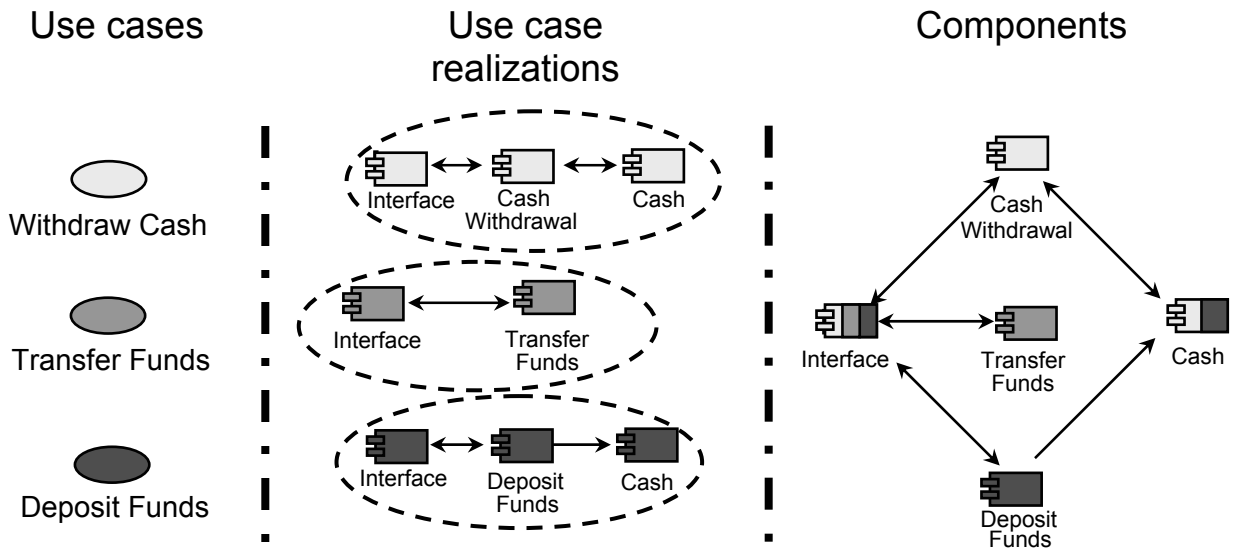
Use cases

Withdraw Cash

Transfer Funds

Deposit Funds

Use case realizations

Interface
Cash Withdrawal
Cash

Interface
Transfer Funds

Interface
Deposit Funds
Cash

Components

Cash Withdrawal

Interface

Transfer Funds

Cash

Deposit Funds